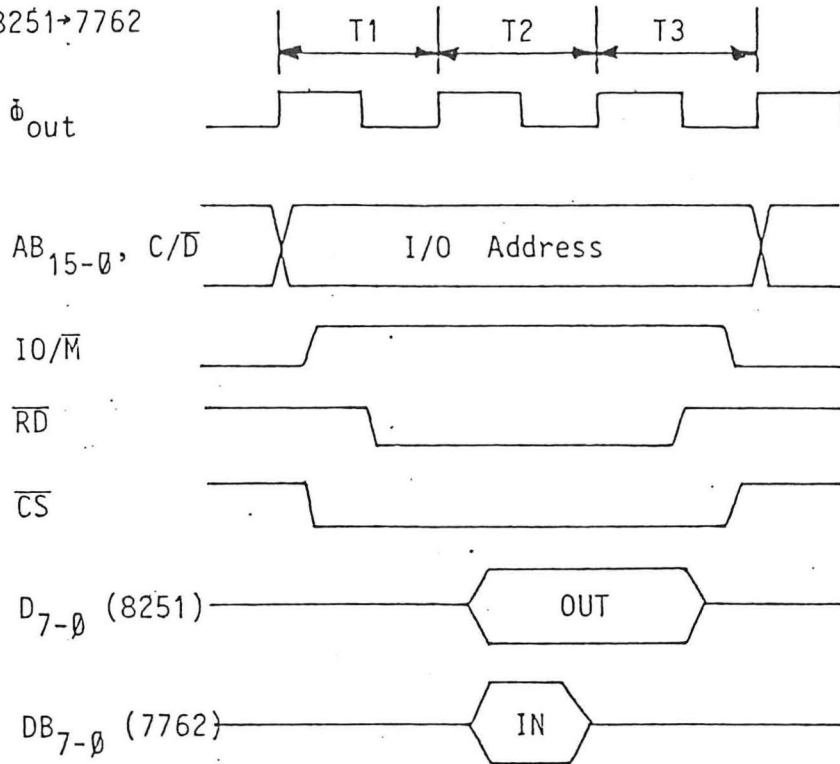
8251→7762

T1 T2 T3

$\Phi_{out}$

$AB_{15-\emptyset}$, $C/\overline{D}$

I/O Address

$IO/\overline{M}$

$\overline{RD}$

$\overline{CS}$

$D_{7-\emptyset}$ (8251)

OUT

$DB_{7-\emptyset}$ (7762)

IN